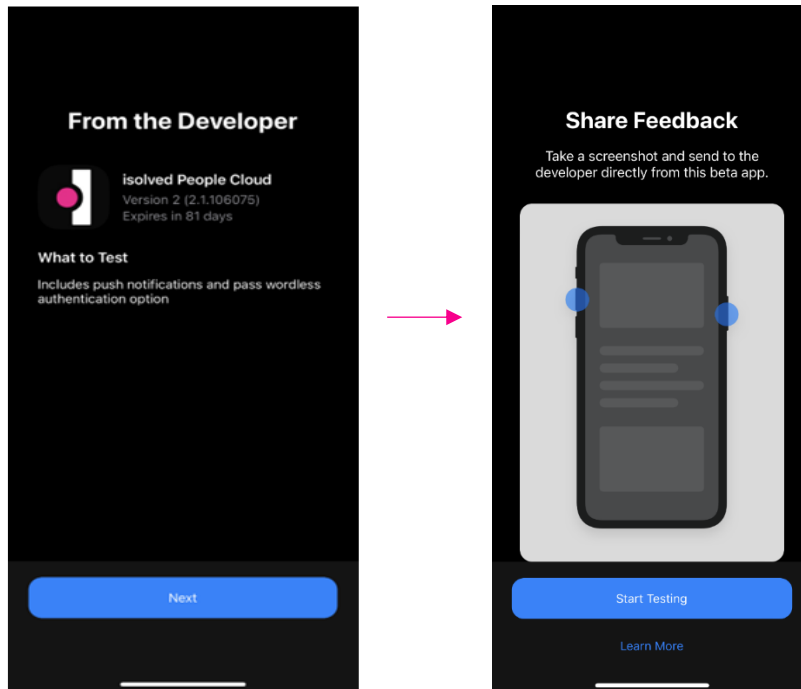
From the Developer

isolved People Cloud
Version 2 (2.1.106075)
Expires in 81 days

What to Test

Includes push notifications and pass wordless authentication option

Next

Share Feedback

Take a screenshot and send to the developer directly from this beta app.

Start Testing

Learn More